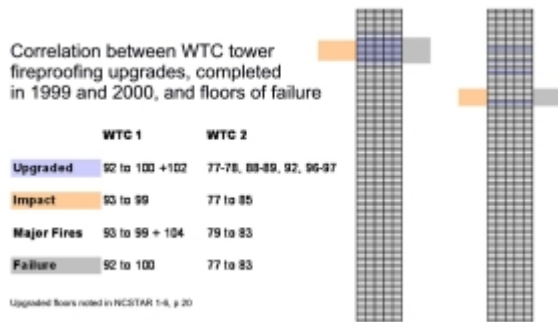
Correlation between WTC tower fireproofing upgrades, completed in 1999 and 2000, and floors of failure

| | WTC 1 | WTC 2 |
|---|---|---|
| Upgraded | 92 to 100 +102 | 77-78, 88-89, 92, 96-97 |
| Impact | 93 to 99 | 77 to 85 |
| Major Fires | 93 to 99 + 104 | 79 to 83 |
| Failure | 92 to 100 | 77 to 83 |

Upgraded floors noted in NCSTAR 1-6, p 20